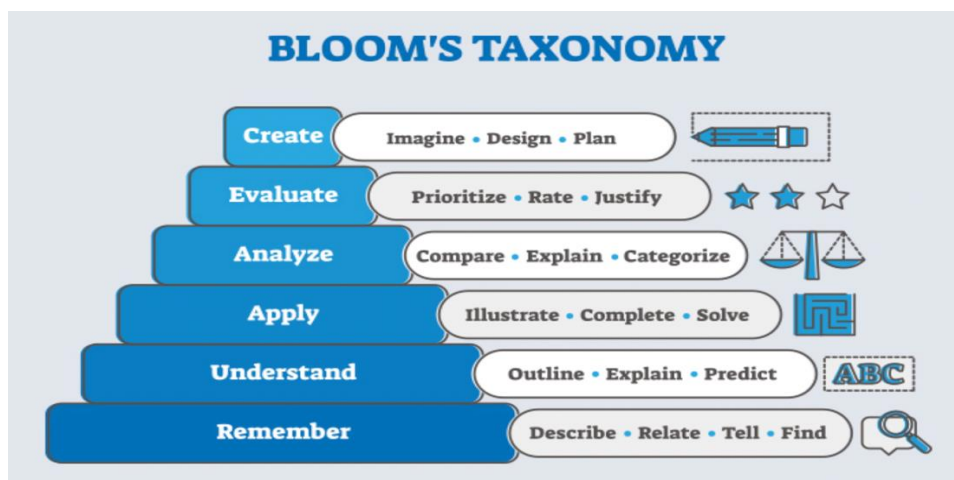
BLOOM'S TAXONOMY

Create
Imagine • Design • Plan

Evaluate
Prioritize • Rate • Justify

Analyze
Compare • Explain • Categorize

Apply
Illustrate • Complete • Solve

Understand
Outline • Explain • Predict

ABC

Remember
Describe • Relate • Tell • Find